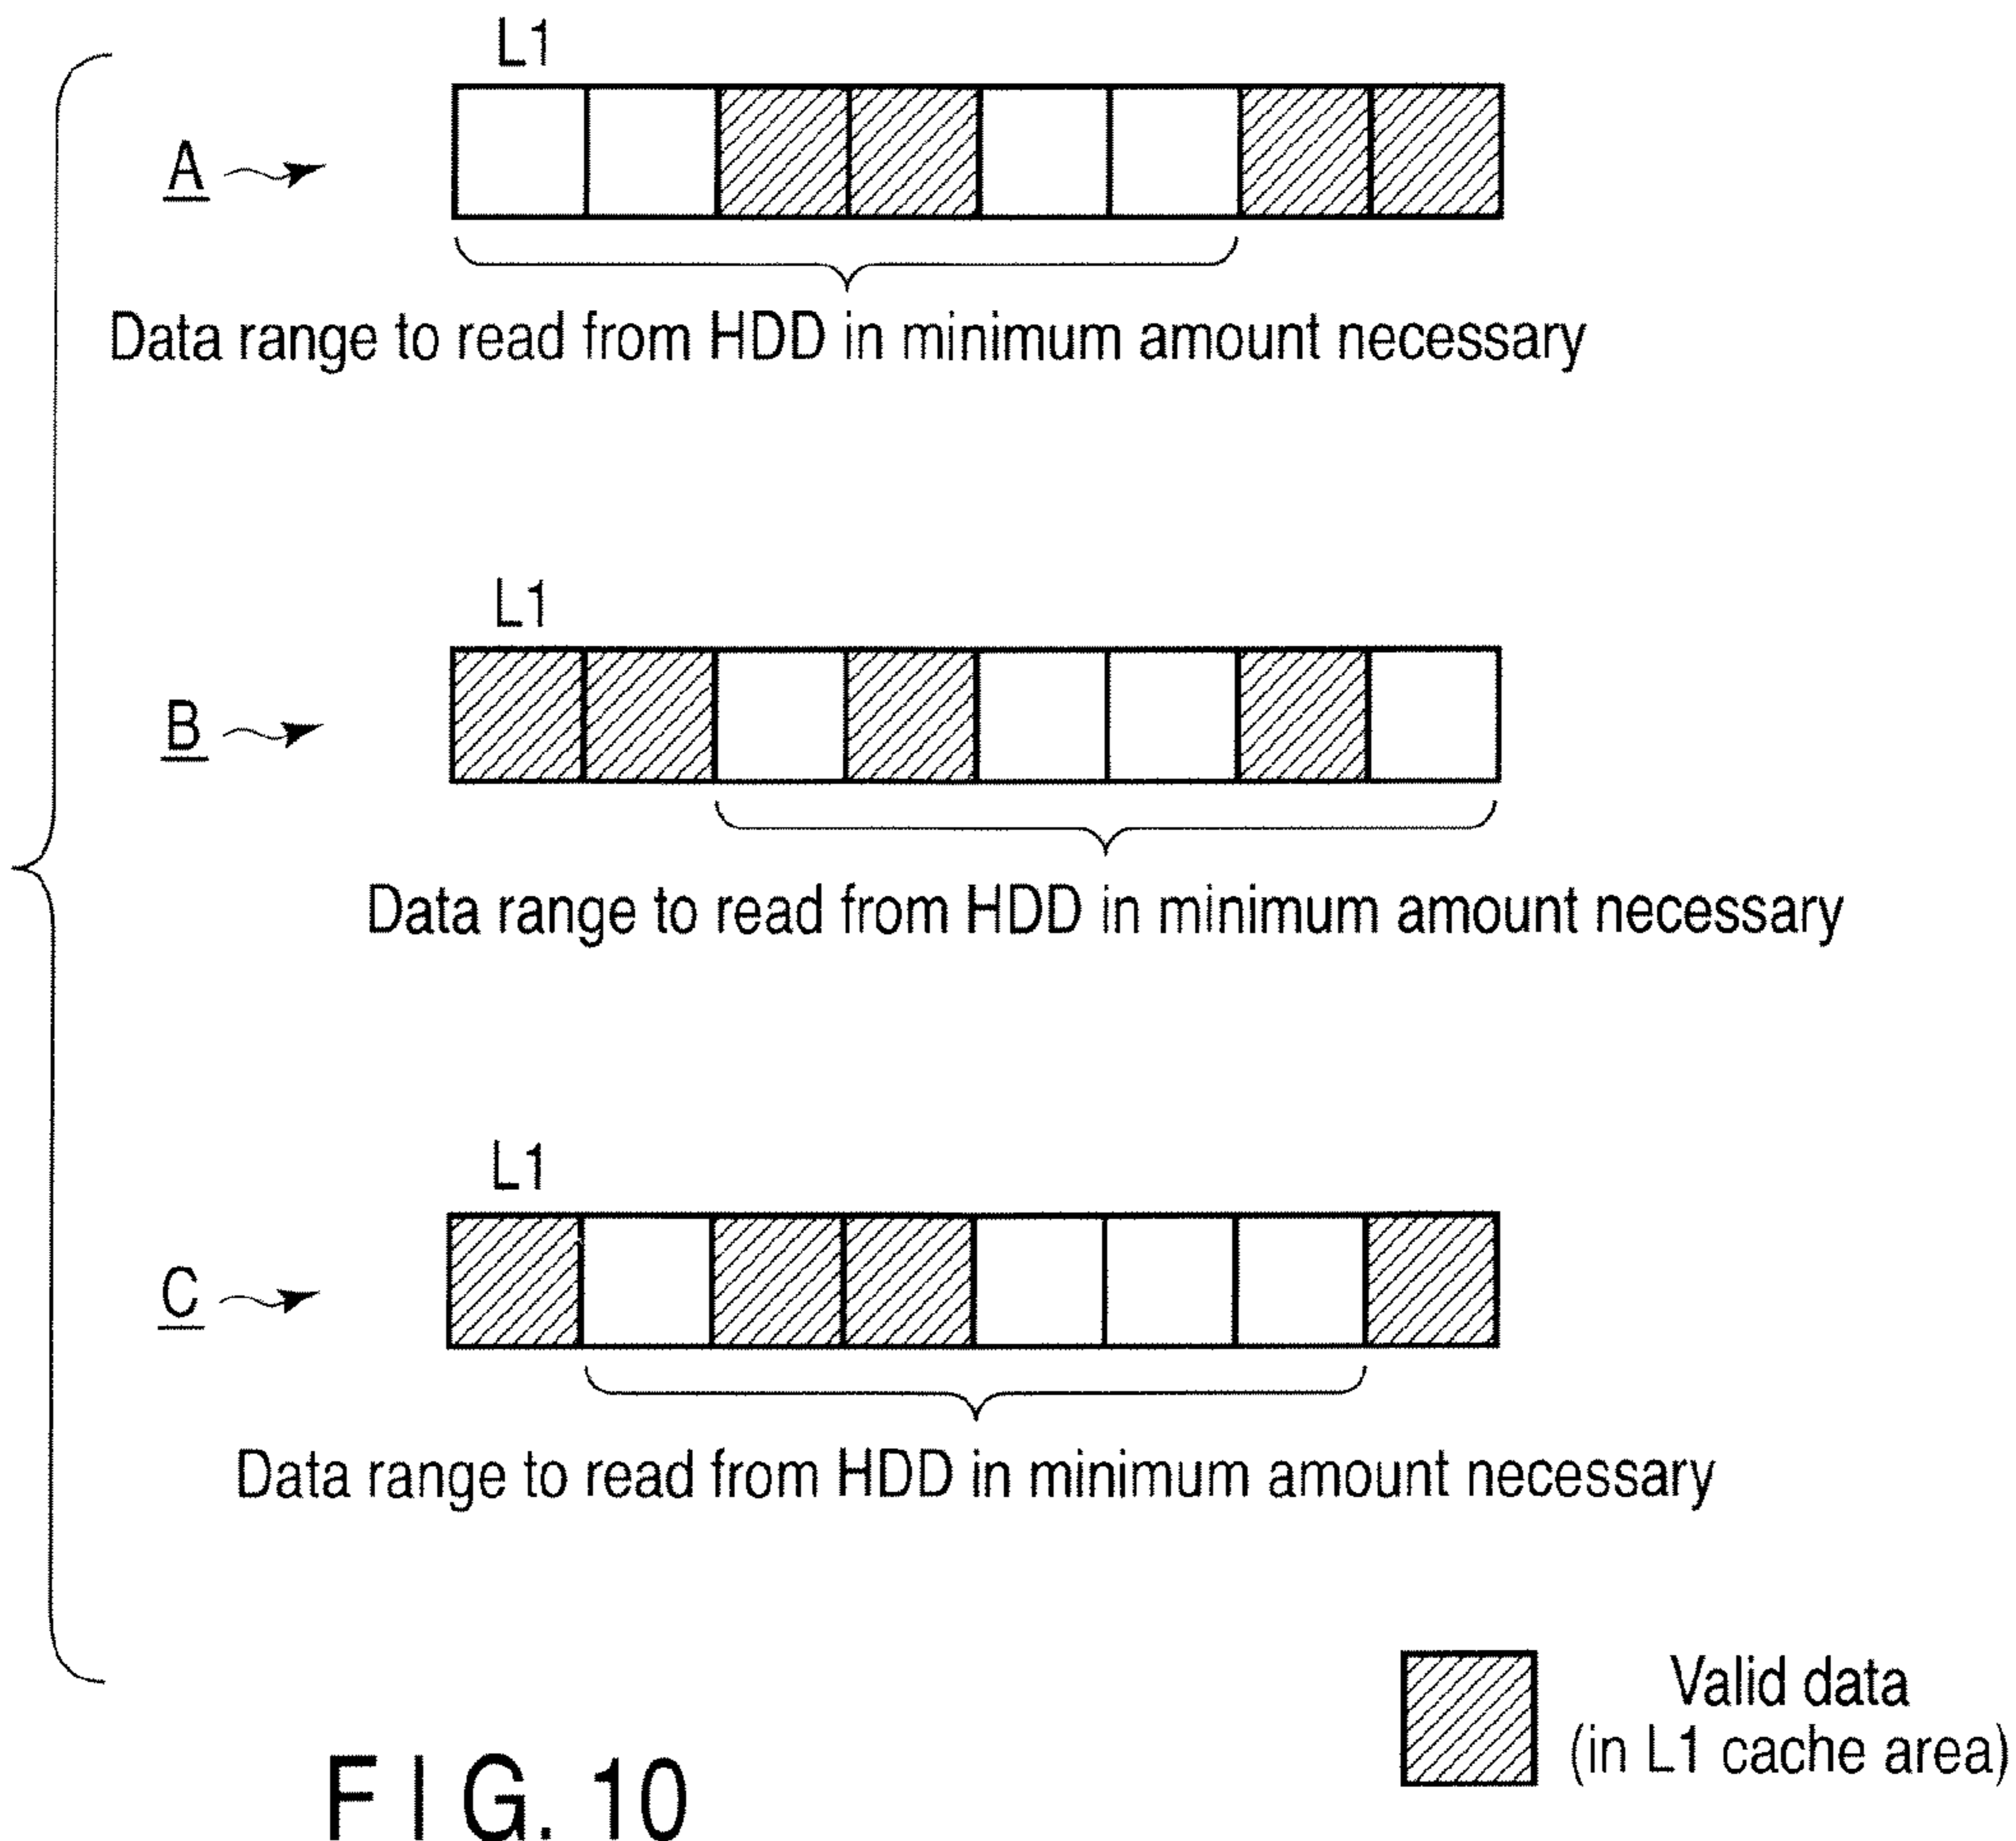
L1

A

Data range to read from HDD in minimum amount necessary

L1

B

Data range to read from HDD in minimum amount necessary

L1

C

Data range to read from HDD in minimum amount necessary

Valid data (in L1 cache area)

F I G. 10